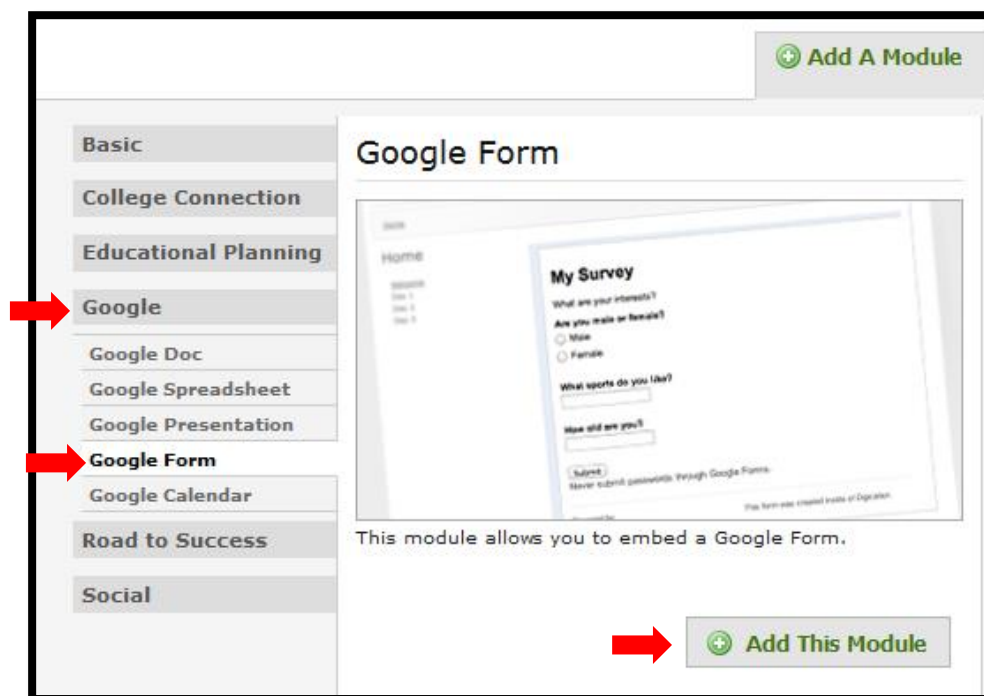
Add A Module

Basic

College Connection

Educational Planning

Google

Google Doc

Google Spreadsheet

Google Presentation

Google Form

Google Calendar

Road to Success

Social

Google Form

Home

My Survey

What are your interests?

Are you male or female?

Male

Female

What sports do you like?

How old are you?

Submit

Never submit passwords through Google Forms.

This form was created inside of Digication

This module allows you to embed a Google Form.

Add This Module